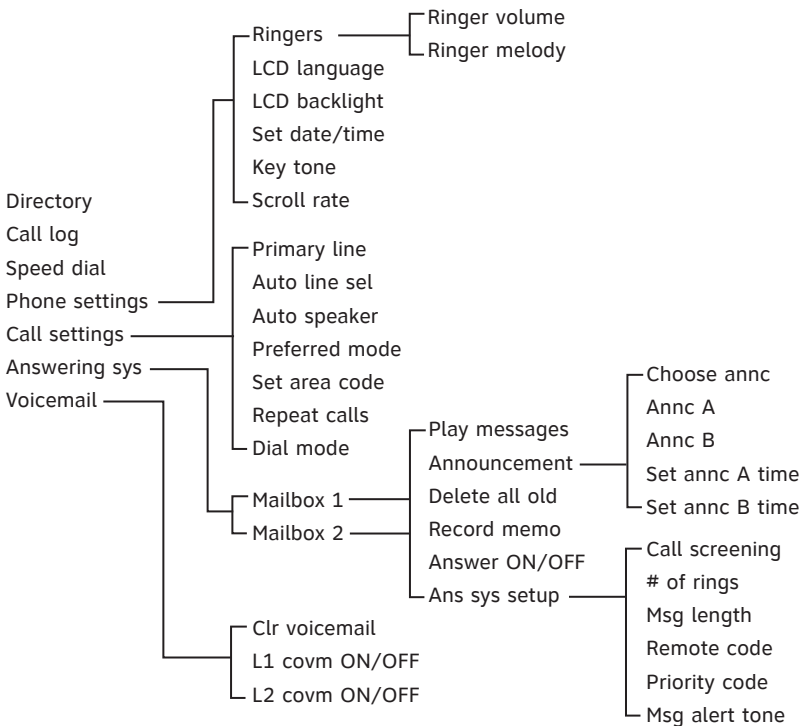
Directory
Call log
Speed dial
Phone settings
Call settings
Answering sys
Voicemail

Ringers
LCD language
LCD backlight
Set date/time
Key tone
Scroll rate

Ringer volume
Ringer melody

Primary line
Auto line sel
Auto speaker
Preferred mode
Set area code
Repeat calls
Dial mode

Mailbox 1
Mailbox 2

Play messages
Announcement
Delete all old
Record memo
Answer ON/OFF
Ans sys setup

Choose annc
Annc A
Annc B
Set annc A time
Set annc B time

Call screening
# of rings
Msg length
Remote code
Priority code
Msg alert tone

Clr voicemail
L1 covm ON/OFF
L2 covm ON/OFF